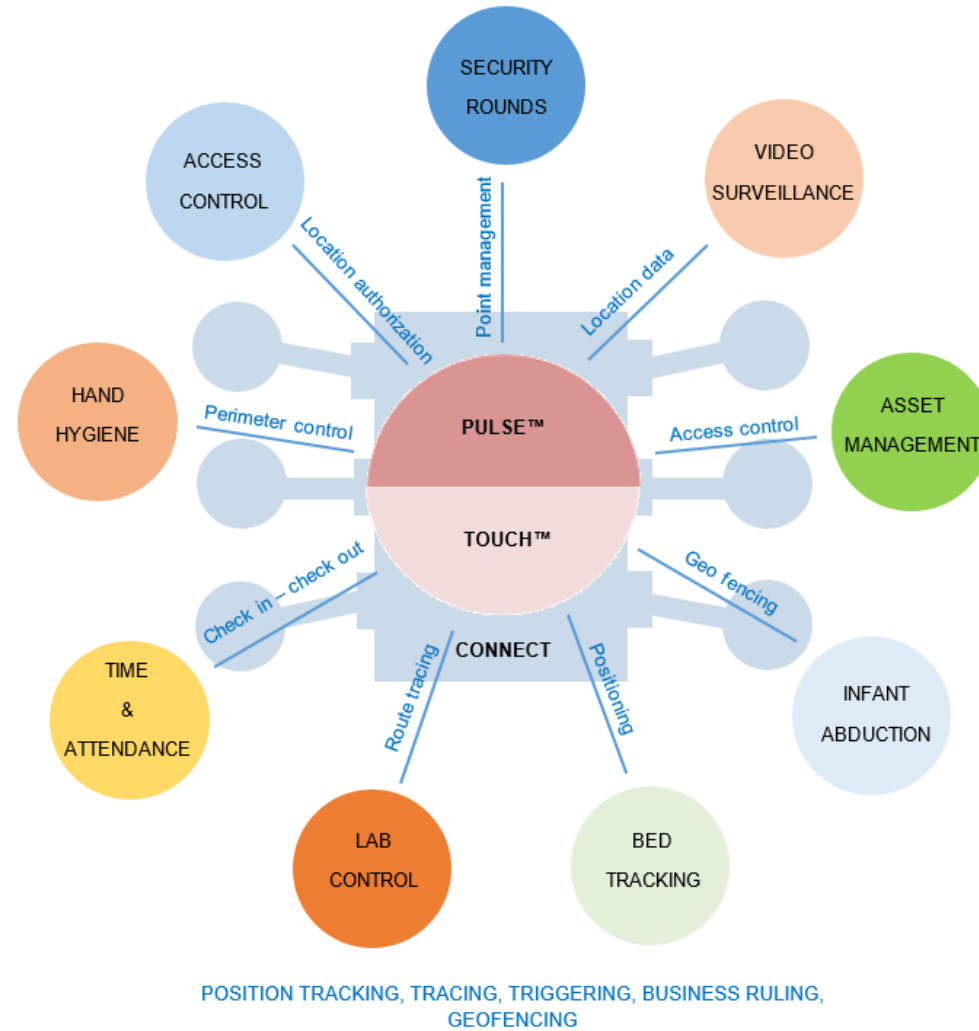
SECURITY ROUNDS

ACCESS CONTROL

VIDEO SURVEILLANCE

Point management

Location authorization

Location data

HAND HYGIENE

Perimeter control

PULSE™

ASSET MANAGEMENT

Access control

TOUCH™

Check in – check out

Geo fencing

CONNECT

TIME & ATTENDANCE

Route tracing

Positioning

INFANT ABDUCTION

LAB CONTROL

BED TRACKING

POSITION TRACKING, TRACING, TRIGGERING, BUSINESS RULING, GEOFENCING